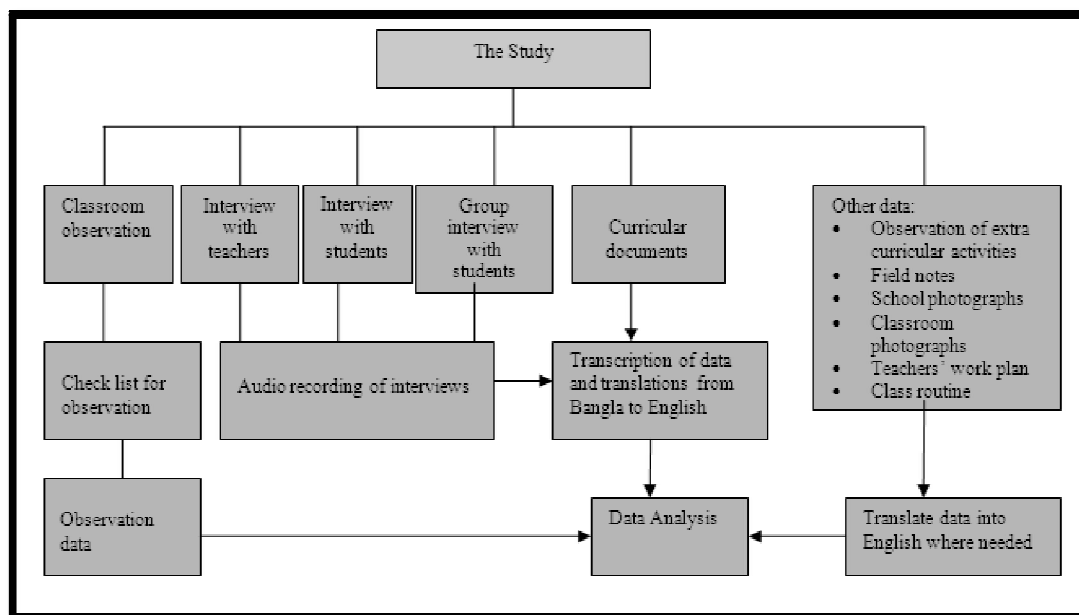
The Study

Classroom observation

Interview with teachers

Interview with students

Group interview with students

Curricular documents

Other data:
- Observation of extra curricular activities
- Field notes
- School photographs
- Classroom photographs
- Teachers' work plan
- Class routine

Check list for observation

Audio recording of interviews

Transcription of data and translations from Bangla to English

Observation data

Data Analysis

Translate data into English where needed